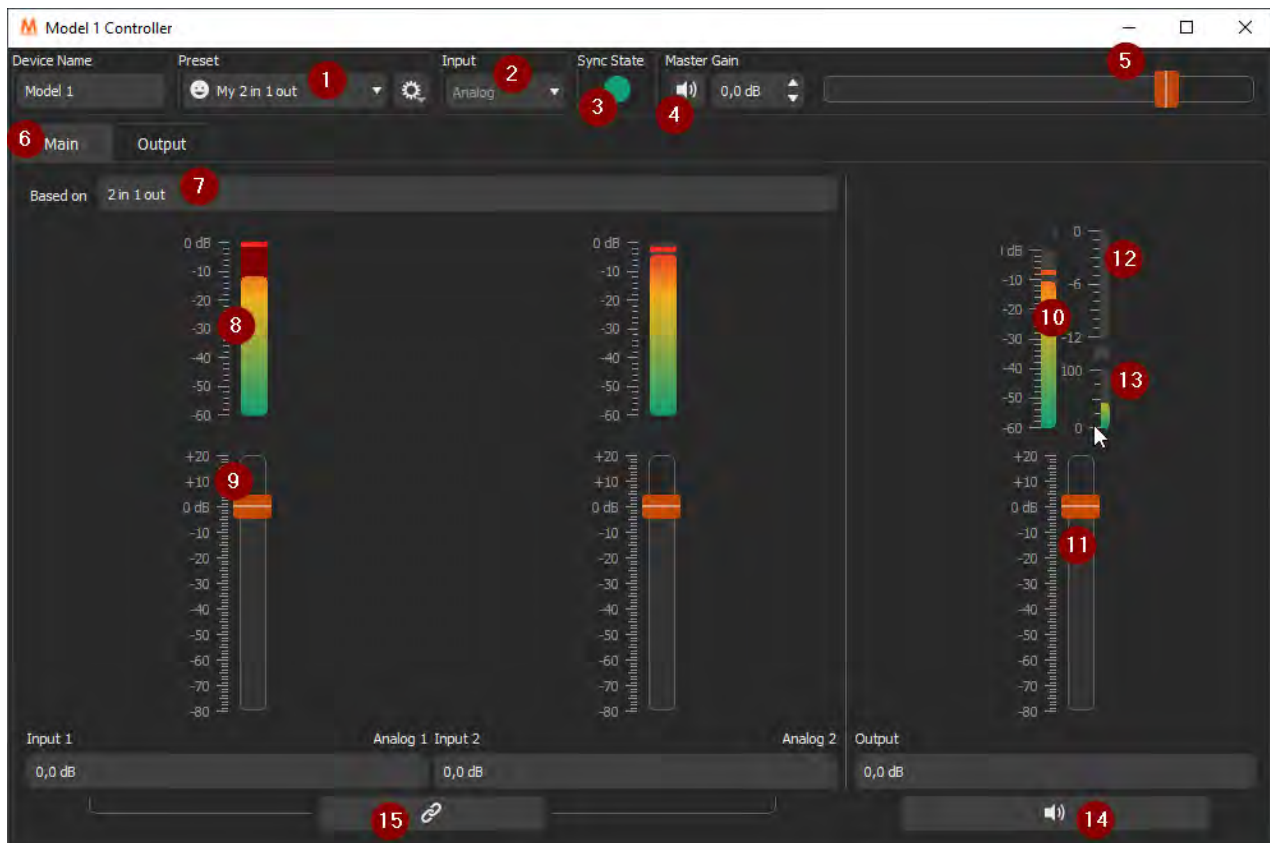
M Model 1 Controller

Device Name
Model 1
Preset
My 2 in 1 out
1
Input
Analog
2
Sync State
3
Master Gain
0,0 dB
4
5

6 Main
Output

Based on 2 in 1 out 7

0 dB
-10
-20
-30
-40
-50
-60
8

+20
+10
0 dB
-10
-20
-30
-40
-50
-60
-70
-80
9

0 dB
-10
-20
-30
-40
-50
-60

+20
+10
0 dB
-10
-20
-30
-40
-50
-60
-70
-80

I dB
-10
-20
-30
-40
-50
-60
10

0
-6
-12
12

100
0
13

+20
+10
0 dB
-10
-20
-30
-40
-50
-60
-70
-80
11

Input 1
Analog 1
0,0 dB
Input 2
Analog 2
0,0 dB
Output
0,0 dB

15
14